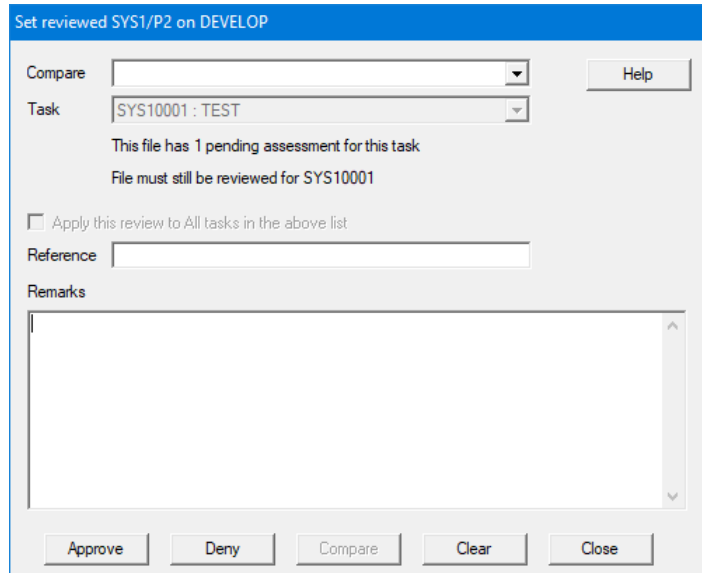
Set reviewed SYS1/P2 on DEVELOP

Compare

Help

Task SYS10001 : TEST

This file has 1 pending assessment for this task

File must still be reviewed for SYS10001

Apply this review to All tasks in the above list

Reference

Remarks

Approve Deny Compare Clear Close